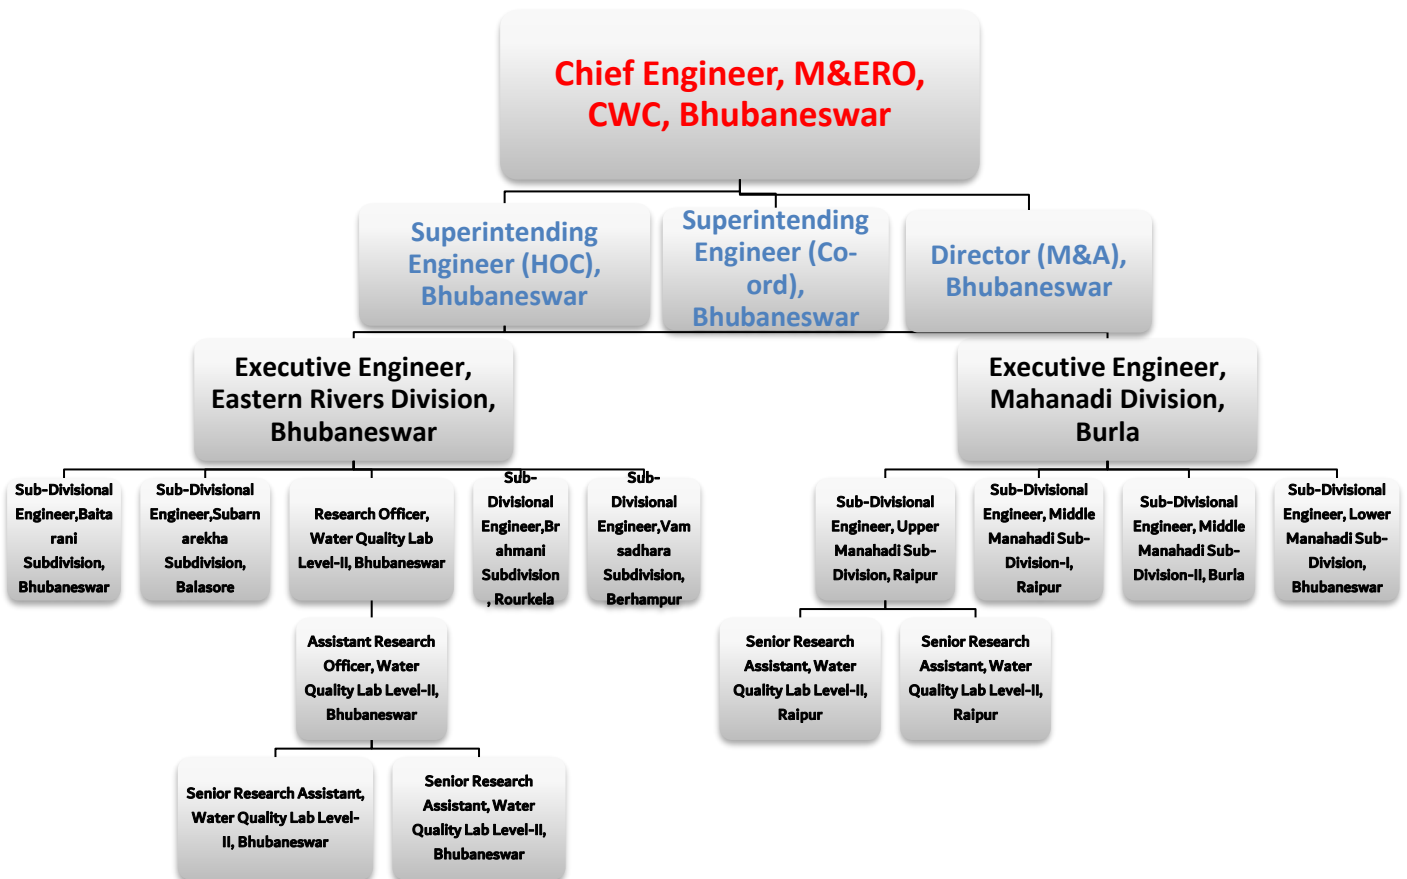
Chief Engineer, M&ERO, CWC, Bhubaneswar

Superintending Engineer (HOC), Bhubaneswar

Superintending Engineer (Co-ord), Bhubaneswar

Director (M&A), Bhubaneswar

Executive Engineer, Eastern Rivers Division, Bhubaneswar

Executive Engineer, Mahanadi Division, Burla

Sub-Divisional Engineer,Baitarani Subdivision, Bhubaneswar

Sub-Divisional Engineer,Subarnarekha Subdivision, Balasore

Research Officer, Water Quality Lab Level-II, Bhubaneswar

Sub-Divisional Engineer,Brahmani Subdivision, Rourkela

Sub-Divisional Engineer,Vamsadhara Subdivision, Berhampur

Sub-Divisional Engineer, Upper Manahadi Sub-Division, Raipur

Sub-Divisional Engineer, Middle Manahadi Sub-Division-I, Raipur

Sub-Divisional Engineer, Middle Manahadi Sub-Division-II, Burla

Sub-Divisional Engineer, Lower Manahadi Sub-Division, Bhubaneswar

Assistant Research Officer, Water Quality Lab Level-II, Bhubaneswar

Senior Research Assistant, Water Quality Lab Level-II, Raipur

Senior Research Assistant, Water Quality Lab Level-II, Raipur

Senior Research Assistant, Water Quality Lab Level-II, Bhubaneswar

Senior Research Assistant, Water Quality Lab Level-II, Bhubaneswar